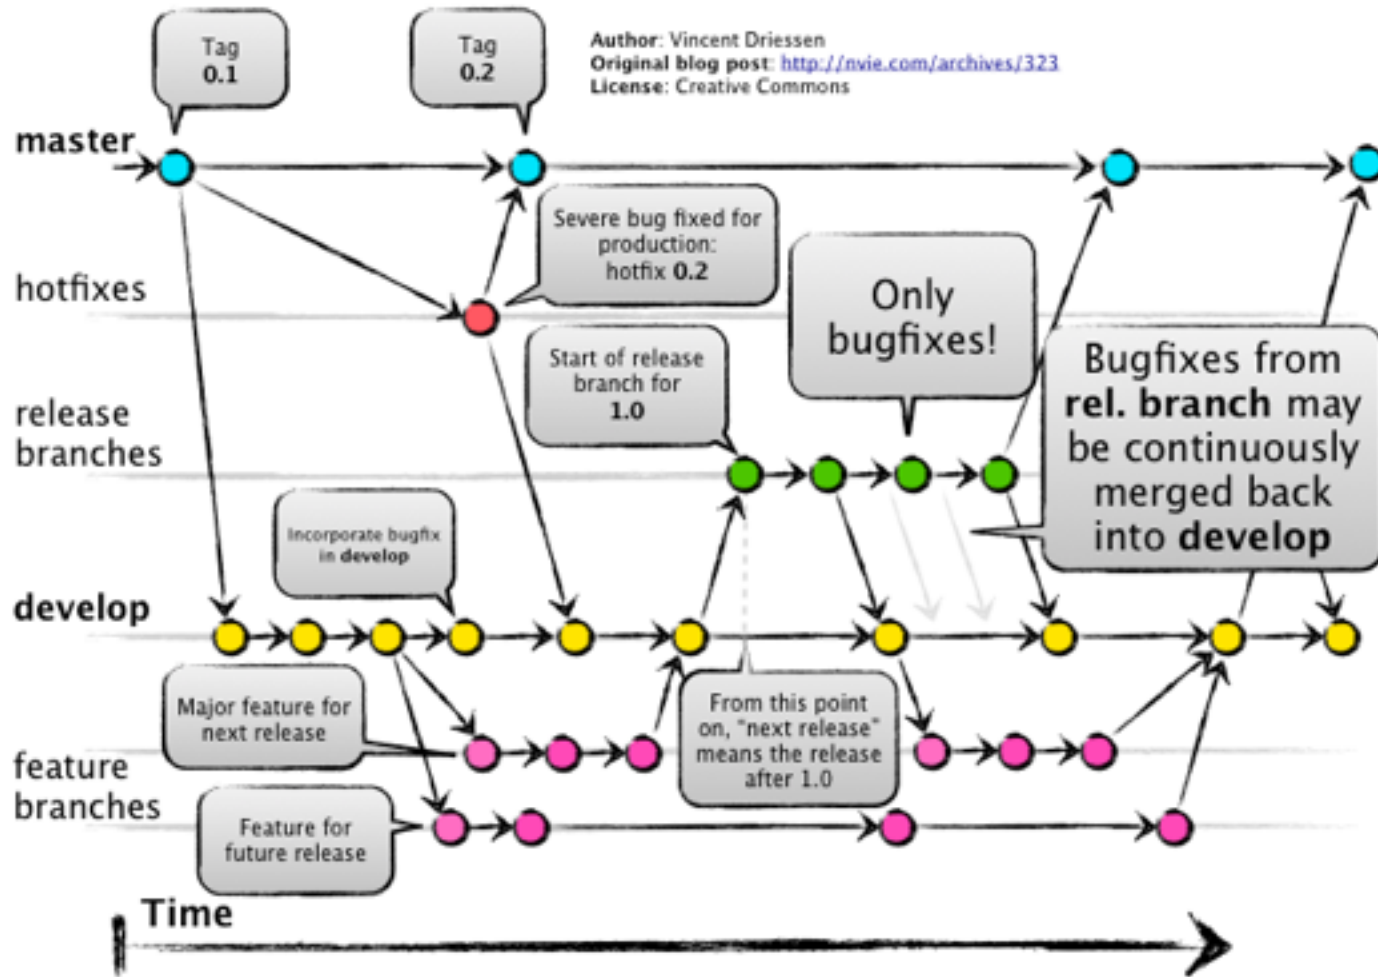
Tag
0.1

Tag
0.2

Author: Vincent Driessen
Original blog post: http://nvie.com/archives/323
License: Creative Commons

master

hotfixes

Severe bug fixed for production: hotfix 0.2

Only bugfixes!

release branches

Start of release branch for 1.0

Bugfixes from rel. branch may be continuously merged back into develop

Incorporate bugfix in develop

develop

Major feature for next release

From this point on, "next release" means the release after 1.0

feature branches

Feature for future release

Time